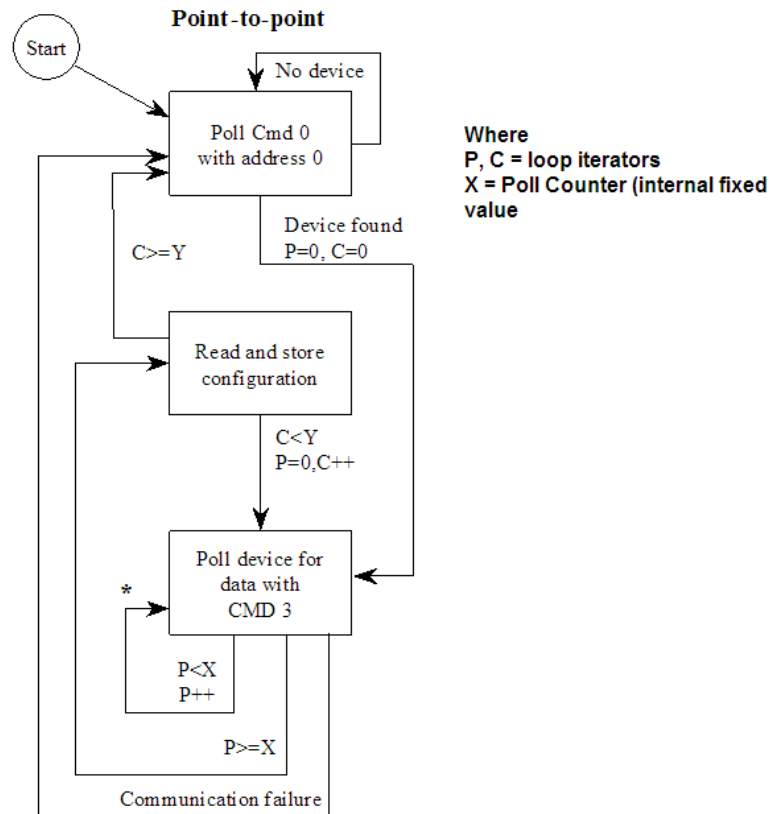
Point-to-point

Start

No device

Poll Cmd 0 with address 0

Where
P, C = loop iterators
X = Poll Counter (internal fixed value

Device found
P=0, C=0

C>=Y

Read and store configuration

C<Y
P=0,C++

Poll device for data with CMD 3

*

P<X
P++

P>=X

Communication failure